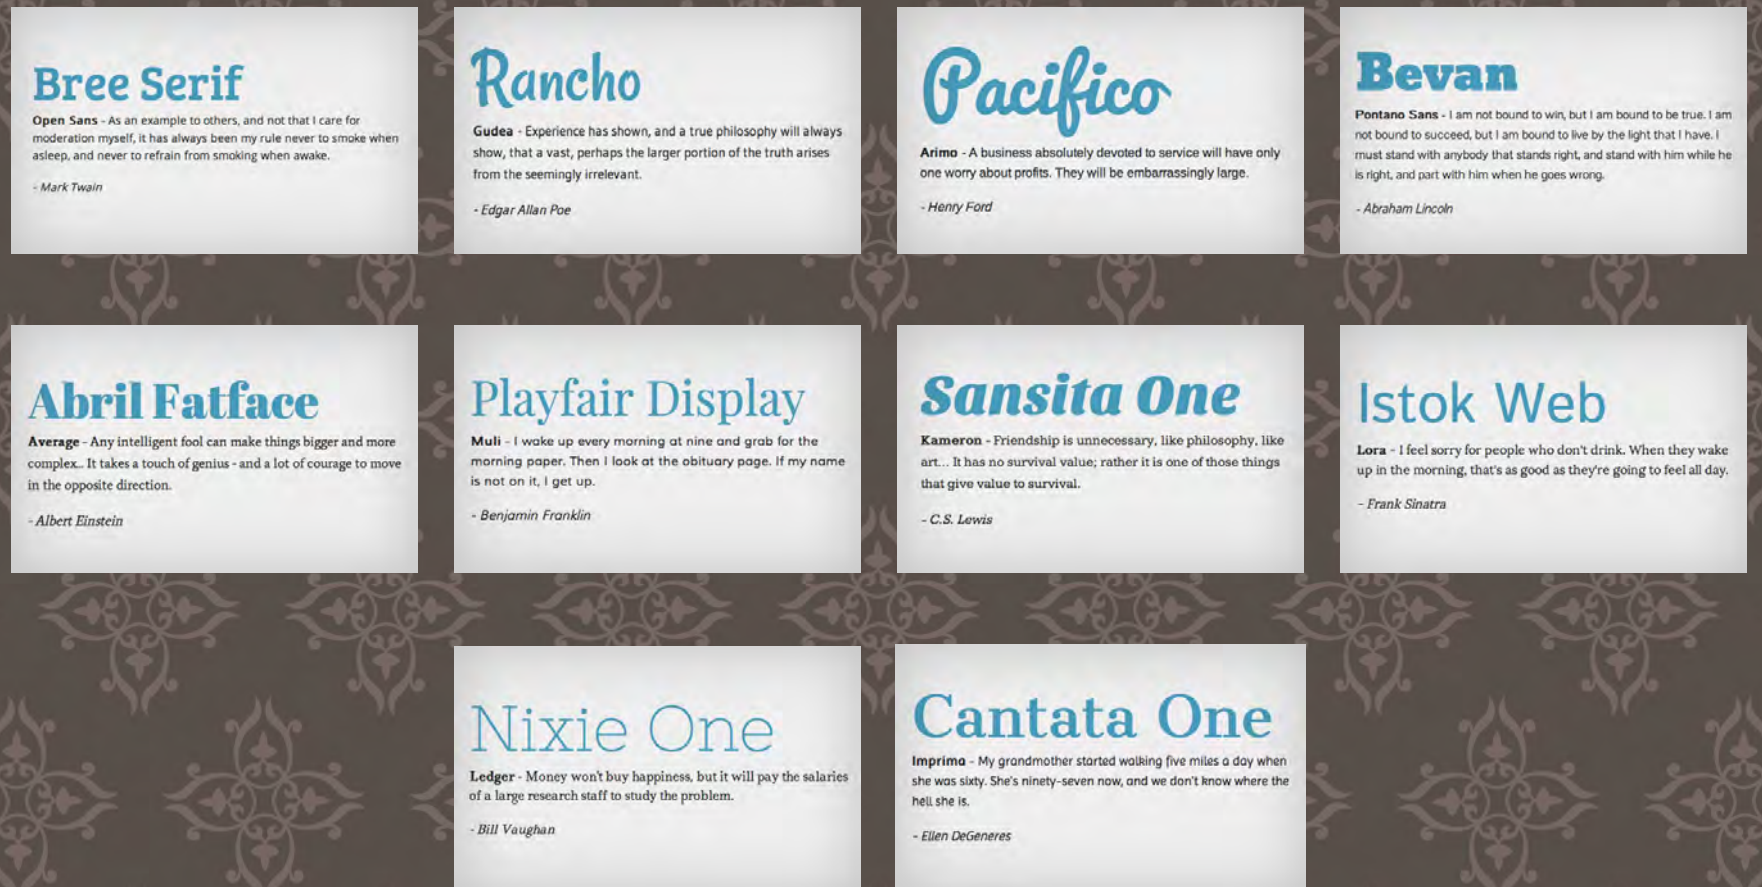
Bree Serif

Open Sans - As an example to others, and not that I care for moderation myself, it has always been my rule never to smoke when asleep, and never to refrain from smoking when awake.

- Mark Twain

Rancho

Gudea - Experience has shown, and a true philosophy will always show, that a vast, perhaps the larger portion of the truth arises from the seemingly irrelevant.

- Edgar Allan Poe

Pacifico

Arimo - A business absolutely devoted to service will have only one worry about profits. They will be embarrassingly large.

- Henry Ford

Bevan

Pontano Sans - I am not bound to win, but I am bound to be true. I am not bound to succeed, but I am bound to live by the light that I have. I must stand with anybody that stands right, and stand with him while he is right, and part with him when he goes wrong.

- Abraham Lincoln

Abril Fatface

Average - Any intelligent fool can make things bigger and more complex.. It takes a touch of genius - and a lot of courage to move in the opposite direction.

- Albert Einstein

Playfair Display

Muli - I wake up every morning at nine and grab for the morning paper. Then I look at the obituary page. If my name is not on it, I get up.

- Benjamin Franklin

Sansita One

Kameron - Friendship is unnecessary, like philosophy, like art... It has no survival value; rather it is one of those things that give value to survival.

- C.S. Lewis

Istok Web

Lora - I feel sorry for people who don't drink. When they wake up in the morning, that's as good as they're going to feel all day.

- Frank Sinatra

Nixie One

Ledger - Money won't buy happiness, but it will pay the salaries of a large research staff to study the problem.

- Bill Vaughan

Cantata One

Imprima - My grandmother started walking five miles a day when she was sixty. She's ninety-seven now, and we don't know where the hell she is.

- Ellen DeGeneres